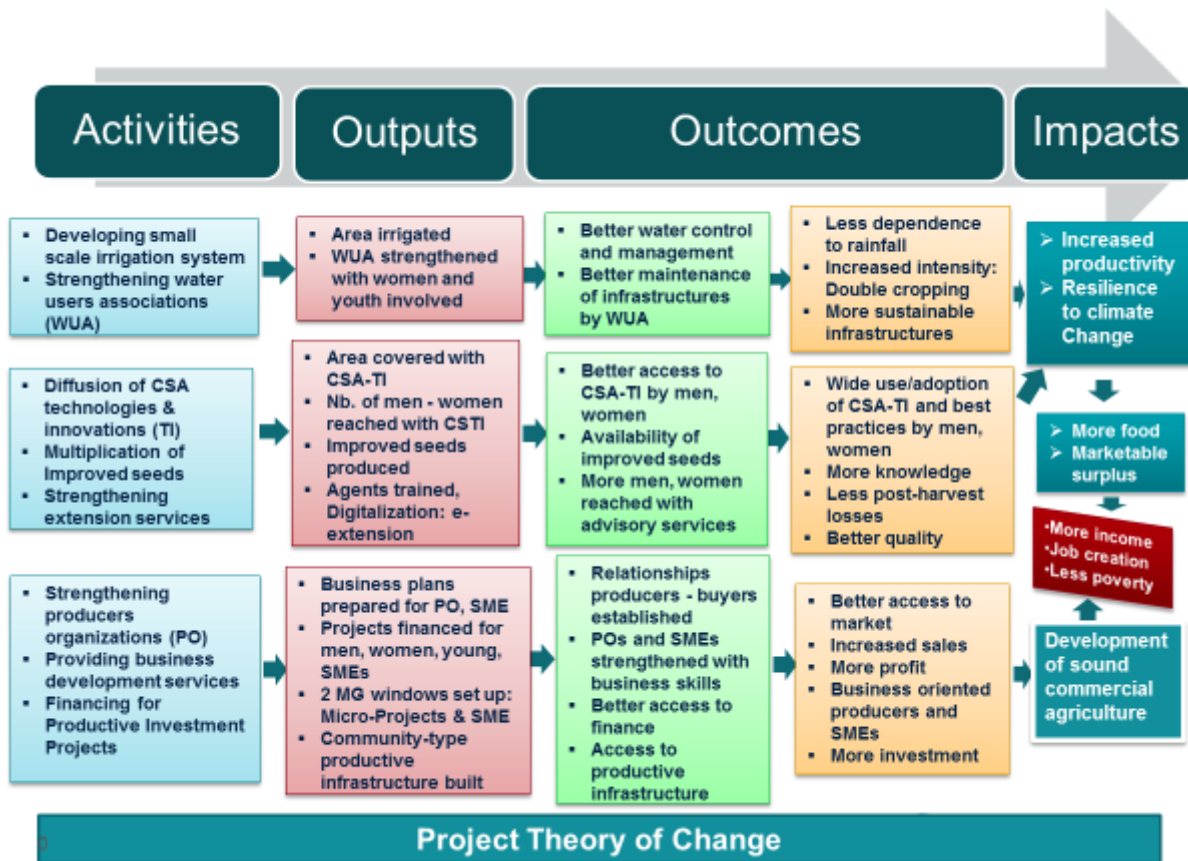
Activities

Outputs

Outcomes

Impacts

- Developing small scale irrigation system
- Strengthening water users associations (WUA)

- Area irrigated
- WUA strengthened with women and youth involved

- Better water control and management
- Better maintenance of infrastructures by WUA

- Less dependence to rainfall
- Increased intensity: Double cropping
- More sustainable infrastructures

➢ Increased productivity
➢ Resilience to climate Change

- Diffusion of CSA technologies & innovations (TI)
- Multiplication of Improved seeds
- Strengthening extension services

- Area covered with CSA-TI
- Nb. of men - women reached with CSTI
- Improved seeds produced
- Agents trained, Digitalization: e-extension

- Better access to CSA-TI by men, women
- Availability of improved seeds
- More men, women reached with advisory services

- Wide use/adoption of CSA-TI and best practices by men, women
- More knowledge
- Less post-harvest losses
- Better quality

➢ More food
➢ Marketable surplus

·More income
·Job creation
·Less poverty

- Strengthening producers organizations (PO)
- Providing business development services
- Financing for Productive Investment Projects

- Business plans prepared for PO, SME
- Projects financed for men, women, young, SMEs
- 2 MG windows set up: Micro-Projects & SME
- Community-type productive infrastructure built

- Relationships producers - buyers established
- POs and SMEs strengthened with business skills
- Better access to finance
- Access to productive infrastructure

- Better access to market
- Increased sales
- More profit
- Business oriented producers and SMEs
- More investment

Development of sound commercial agriculture

Project Theory of Change